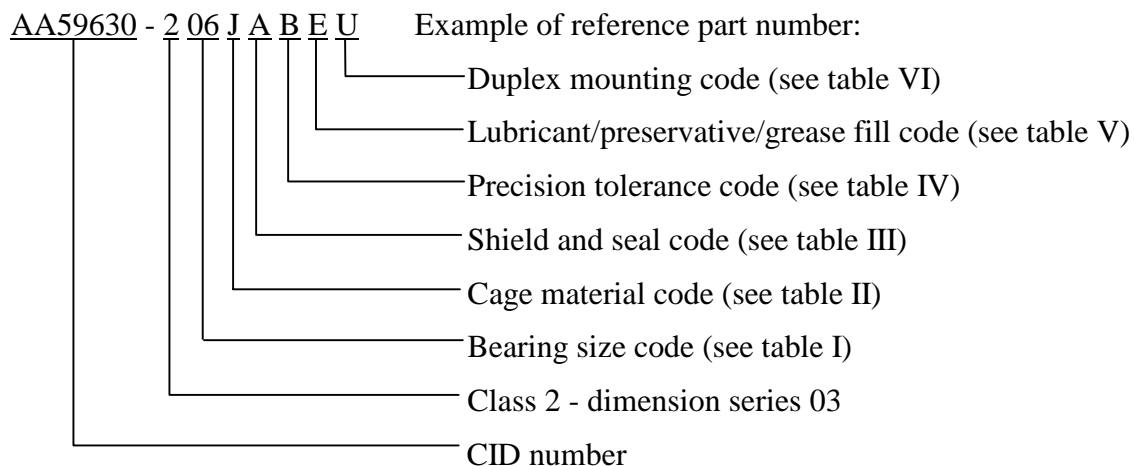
AA59630 - 2 06 J A B E U Example of reference part number:

Duplex mounting code (see table VI)

Lubricant/preservative/grease fill code (see table V)

Precision tolerance code (see table IV)

Shield and seal code (see table III)

Cage material code (see table II)

Bearing size code (see table I)

Class 2 - dimension series 03

CID number